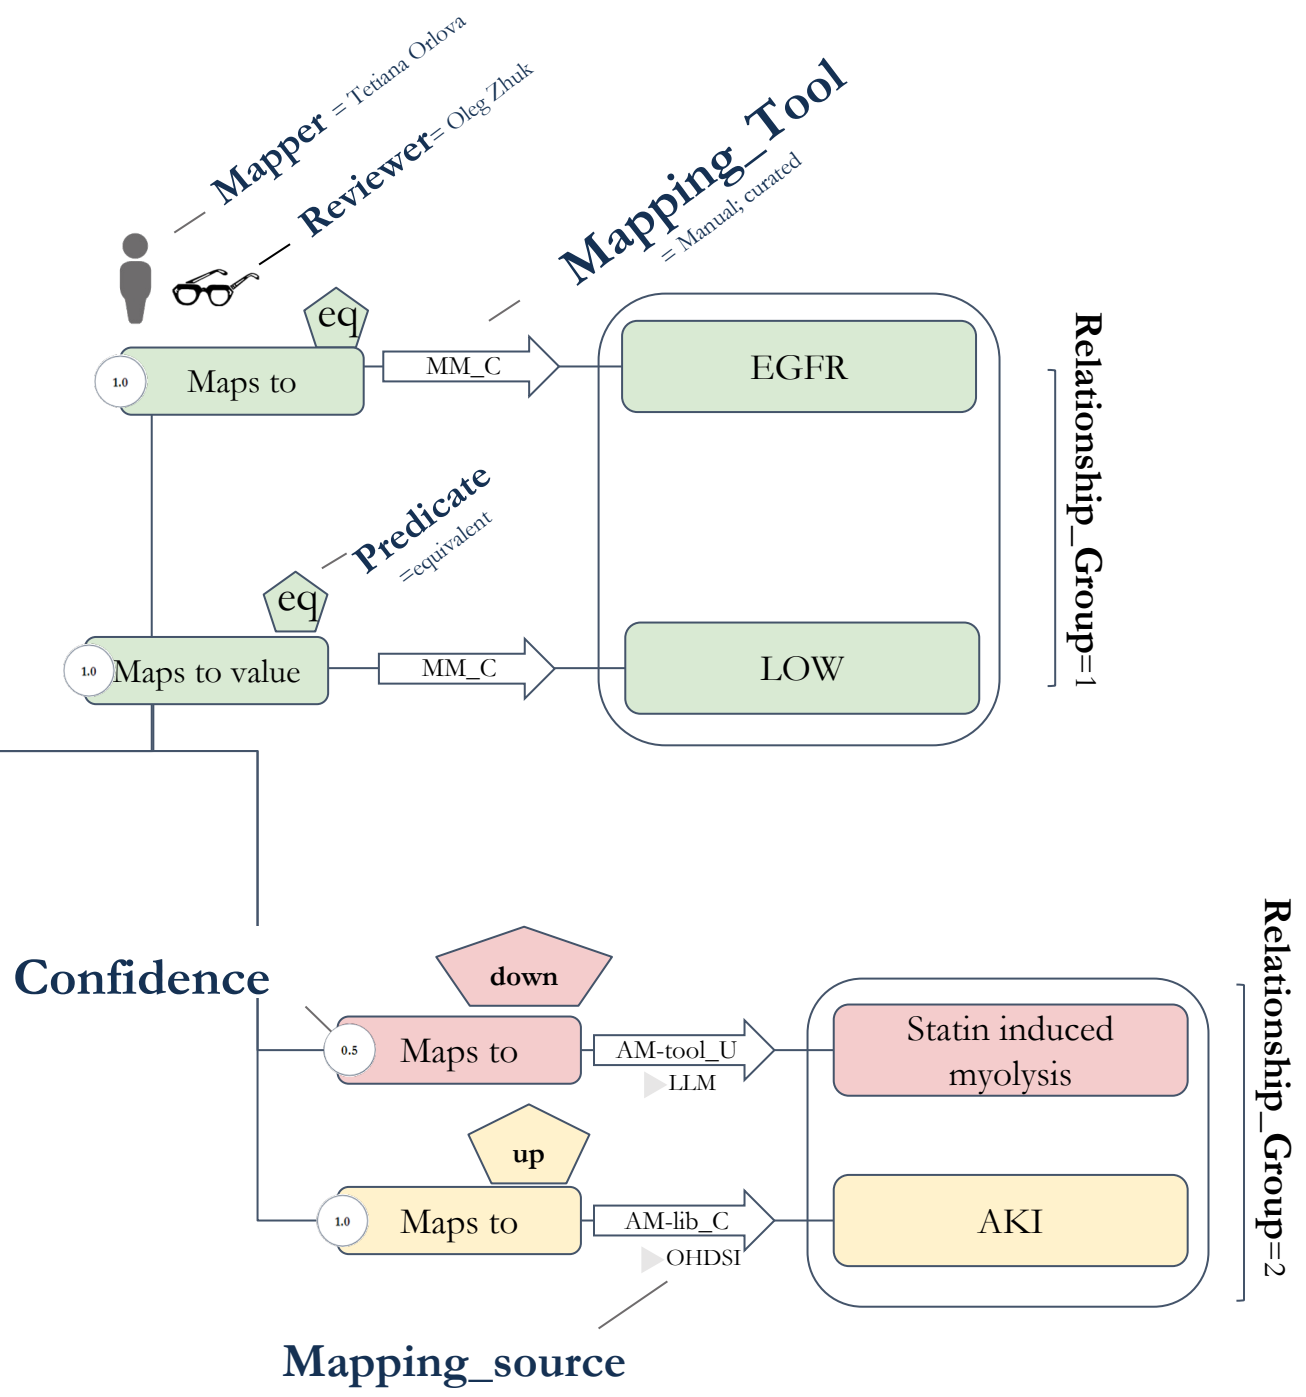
Mapper = Tetiana Orlova

Reviewer= Oleg Zhuk

Mapping_Tool = Manual; curated

eq

1.0 Maps to

MM_C

EGFR

Relationship_Group=1

Predicate =equivalent

eq

1.0 Maps to value

MM_C

LOW

Confidence

down

0.5 Maps to

AM-tool_U

LLM

Statin induced myolysis

Relationship_Group=2

up

1.0 Maps to

AM-lib_C

OHDSI

AKI

Mapping_source